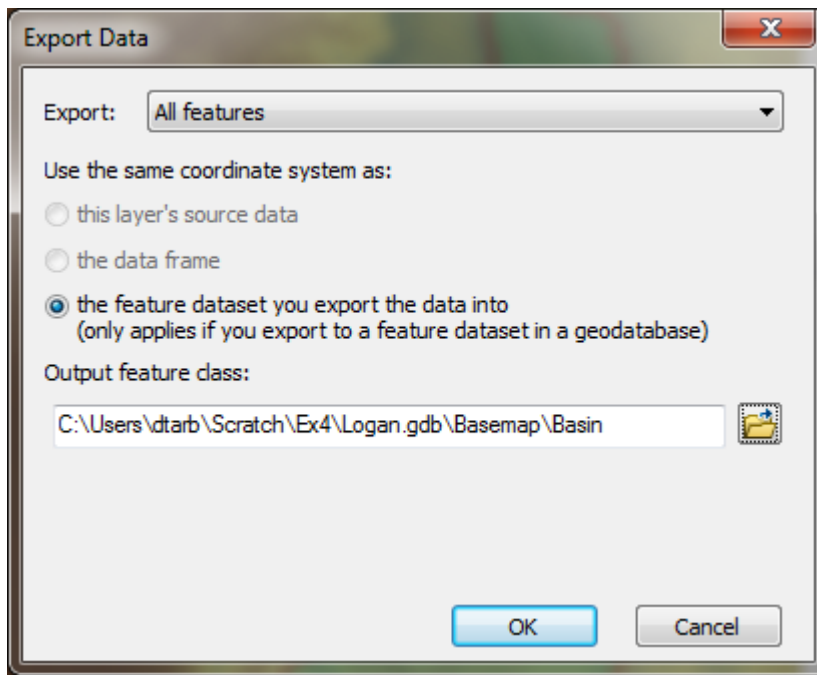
Export Data

Export: All features

Use the same coordinate system as:

this layer's source data

the data frame

the feature dataset you export the data into
(only applies if you export to a feature dataset in a geodatabase)

Output feature class:

C:\Users\dtarb\Scratch\Ex4\Logan.gdb\Basemap\Basin

OK

Cancel